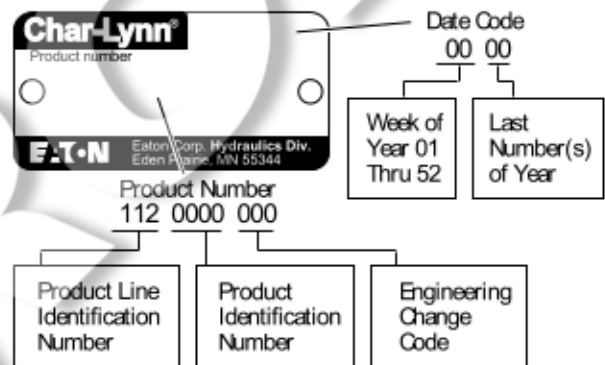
Char-Lynn®
Product number

E·T·N Eaton Corp. Hydraulics Div. Eden Prairie, MN 55344

Date Code
00 00

Week of Year 01 Thru 52

Last Number(s) of Year

Product Number
112 0000 000

Product Line Identification Number

Product Identification Number

Engineering Change Code